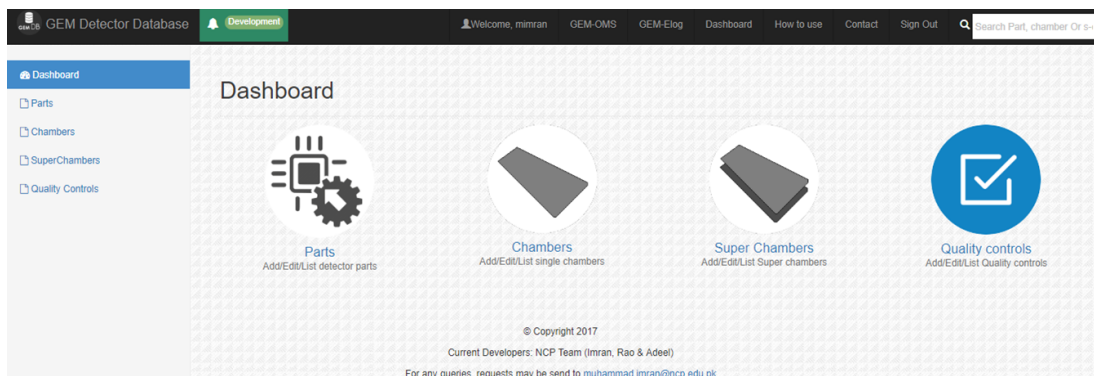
GEM DB GEM Detector Database Development Welcome, mimran GEM-OMS GEM-Elog Dashboard How to use Contact Sign Out Search Part, chamber Or s-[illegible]

Dashboard
Parts
Chambers
SuperChambers
Quality Controls

Dashboard

Parts
Add/Edit/List detector parts

Chambers
Add/Edit/List single chambers

Super Chambers
Add/Edit/List Super chambers

Quality controls
Add/Edit/List Quality controls

© Copyright 2017

Current Developers: NCP Team (Imran, Rao & Adeel)

For any queries, requests may be send to muhammad.imran@ncp.edu.pk